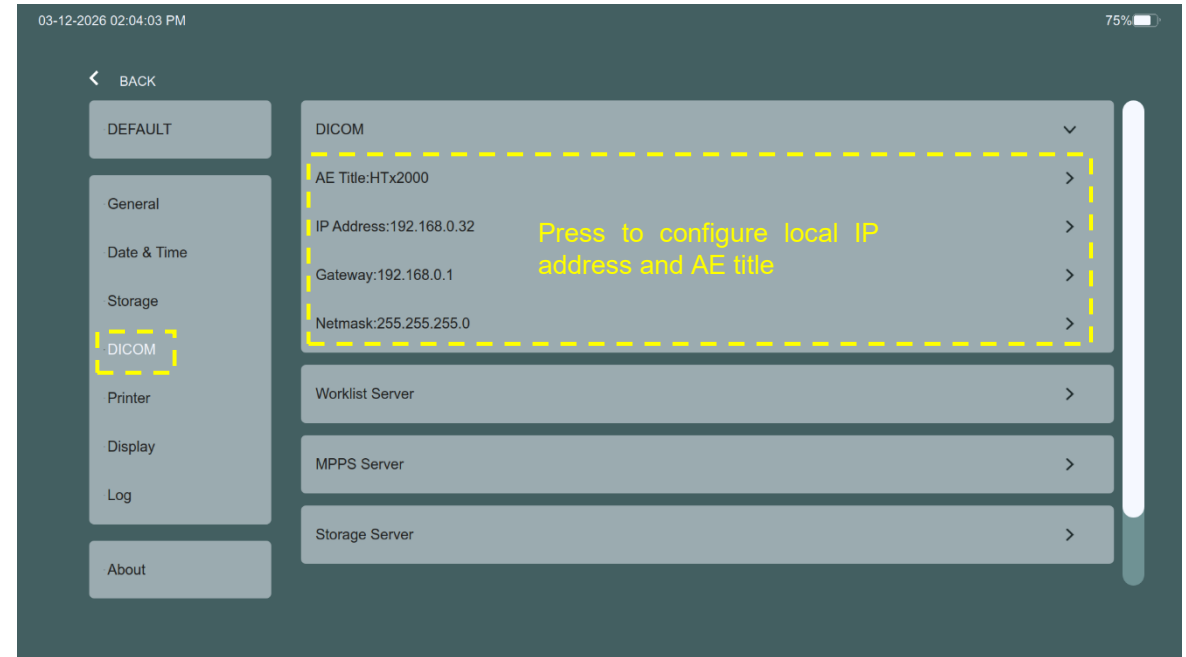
03-12-2026 02:04:03 PM

75%

BACK

DEFAULT

General

Date & Time

Storage

DICOM

Printer

Display

Log

About

DICOM

AE Title:HTx2000

IP Address:192.168.0.32

Gateway:192.168.0.1

Netmask:255.255.255.0

Press to configure local IP address and AE title

Worklist Server

MPPS Server

Storage Server